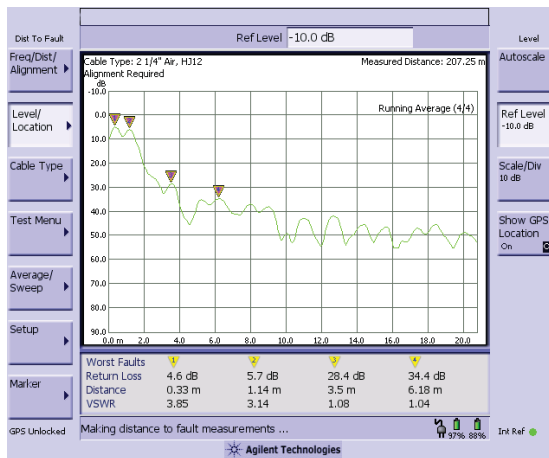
Dist To Fault

Freq/Dist/ Alignment

Level/ Location

Cable Type

Test Menu

Average/ Sweep

Setup

Marker

GPS Unlocked

Ref Level -10.0 dB

Cable Type: 2 1/4" Air, HJ12
Alignment Required

Measured Distance: 207.25 m

Running Average (4/4)

dB
-10.0
0.0
10.0
20.0
30.0
40.0
50.0
60.0
70.0
80.0
90.0

0.0 m 2.0 4.0 6.0 8.0 10.0 12.0 14.0 16.0 18.0 20.0

| Worst Faults | 1 | 2 | 3 | 4 |
|---|---|---|---|---|
| Return Loss | 4.6 dB | 5.7 dB | 28.4 dB | 34.4 dB |
| Distance | 0.33 m | 1.14 m | 3.5 m | 6.18 m |
| VSWR | 3.85 | 3.14 | 1.08 | 1.04 |

Making distance to fault measurements ...

97% 88%

Agilent Technologies

Level

Autoscale

Ref Level -10.0 dB

Scale/Div 10 dB

Show GPS Location On

Int Ref